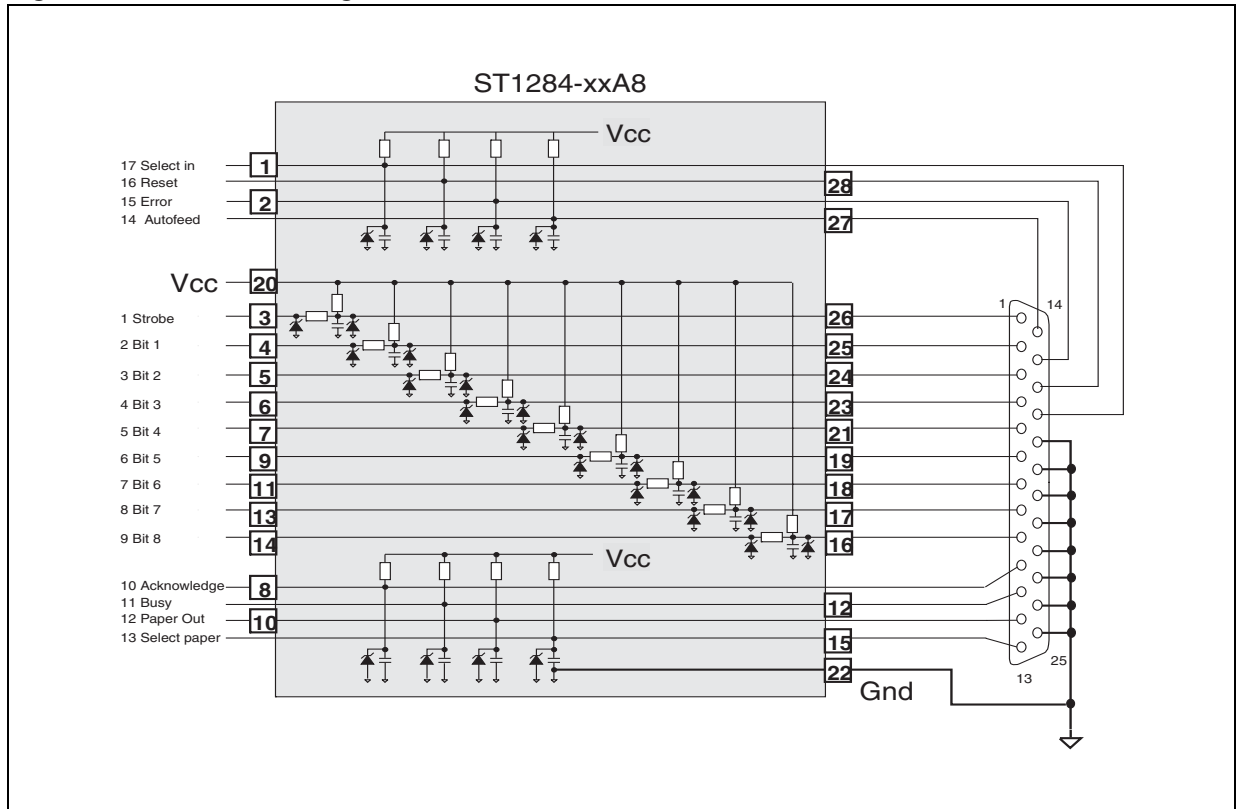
ST1284-xxA8

Vcc

17 Select in
16 Reset
15 Error
14 Autofeed

1
28
2
27

Vcc 20

1 Strobe
2 Bit 1
3 Bit 2
4 Bit 3
5 Bit 4
6 Bit 5
7 Bit 6
8 Bit 7
9 Bit 8

3
4
5
6
7
9
11
13
14

26
25
24
23
21
19
18
17
16

1
14

Vcc

10 Acknowledge
11 Busy
12 Paper Out
13 Select paper

8
12
10
15
22

Gnd

25
13